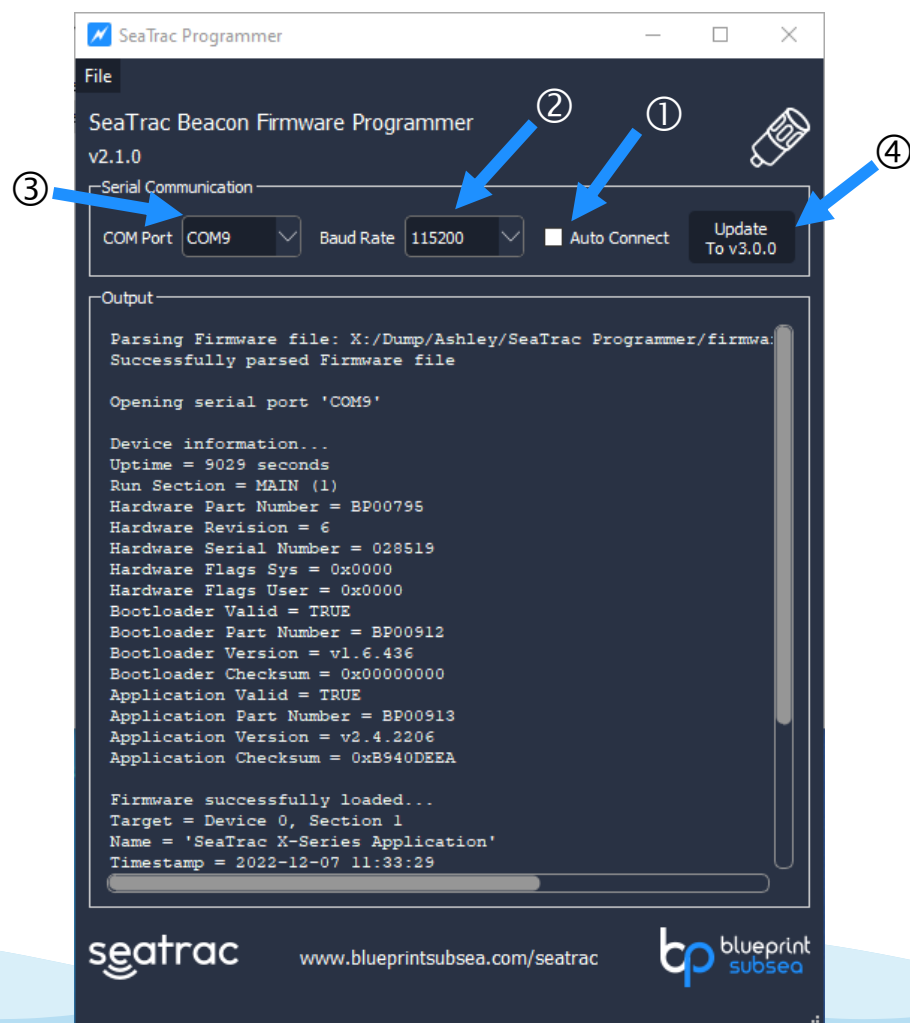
SeaTrac Programmer

File

SeaTrac Beacon Firmware Programmer
v2.1.0

②
①
③
④

Serial Communication
COM Port COM9
Baud Rate 115200
Auto Connect
Update To v3.0.0

Output

Parsing Firmware file: X:/Dump/Ashley/SeaTrac Programmer/firmwa
Successfully parsed Firmware file

Opening serial port 'COM9'

Device information...
Uptime = 9029 seconds
Run Section = MAIN (1)
Hardware Part Number = BP00795
Hardware Revision = 6
Hardware Serial Number = 028519
Hardware Flags Sys = 0x0000
Hardware Flags User = 0x0000
Bootloader Valid = TRUE
Bootloader Part Number = BP00912
Bootloader Version = v1.6.436
Bootloader Checksum = 0x00000000
Application Valid = TRUE
Application Part Number = BP00913
Application Version = v2.4.2206
Application Checksum = 0xB940DEEA

Firmware successfully loaded...
Target = Device 0, Section 1
Name = 'SeaTrac X-Series Application'
Timestamp = 2022-12-07 11:33:29

seatrac
www.blueprintsubsea.com/seatrac
blueprint subsea